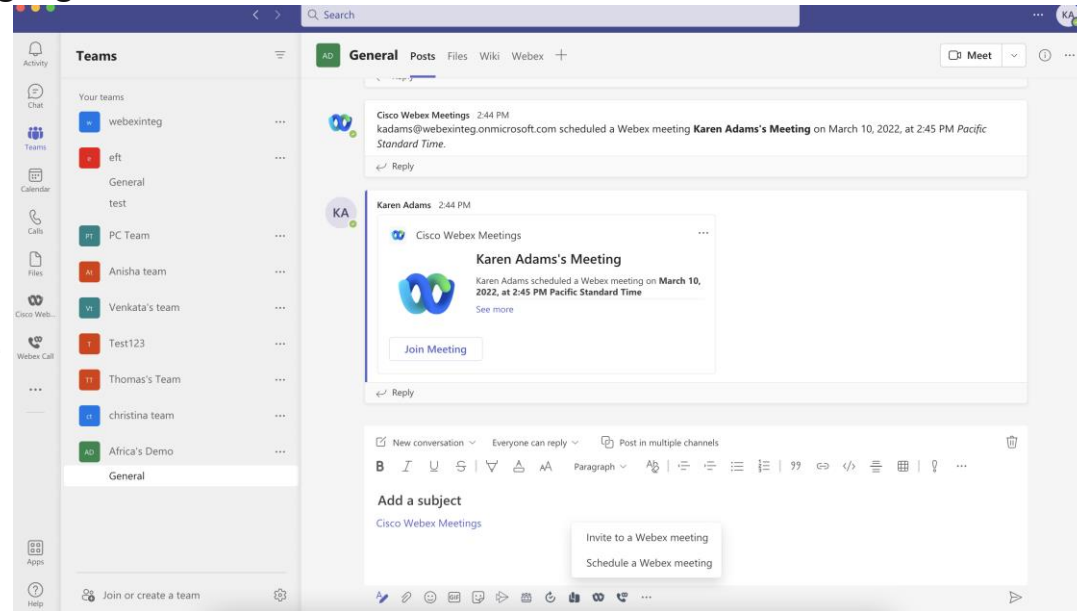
Search

KA

Activity

Chat

Teams

Calendar

Calls

Files

Cisco Web...

Webex Call

...

Apps

Help

Teams

Your teams

w webexinteg ...

e eft ...

General

test

PT PC Team ...

AI Anisha team ...

Vt Venkata's team ...

T Test123 ...

TT Thomas's Team ...

ct christina team ...

AD Africa's Demo ...

General

Join or create a team

AD General Posts Files Wiki Webex +

Meet

Cisco Webex Meetings 2:44 PM
kadams@webexinteg.onmicrosoft.com scheduled a Webex meeting **Karen Adams's Meeting** on March 10, 2022, at 2:45 PM *Pacific Standard Time*.

Reply

KA

Karen Adams 2:44 PM

Cisco Webex Meetings ...

Karen Adams's Meeting

Karen Adams scheduled a Webex meeting on **March 10, 2022, at 2:45 PM Pacific Standard Time**

See more

Join Meeting

Reply

New conversation Everyone can reply Post in multiple channels

B I U S A AA Paragraph 99 ...

Add a subject

Cisco Webex Meetings

Invite to a Webex meeting

Schedule a Webex meeting

...